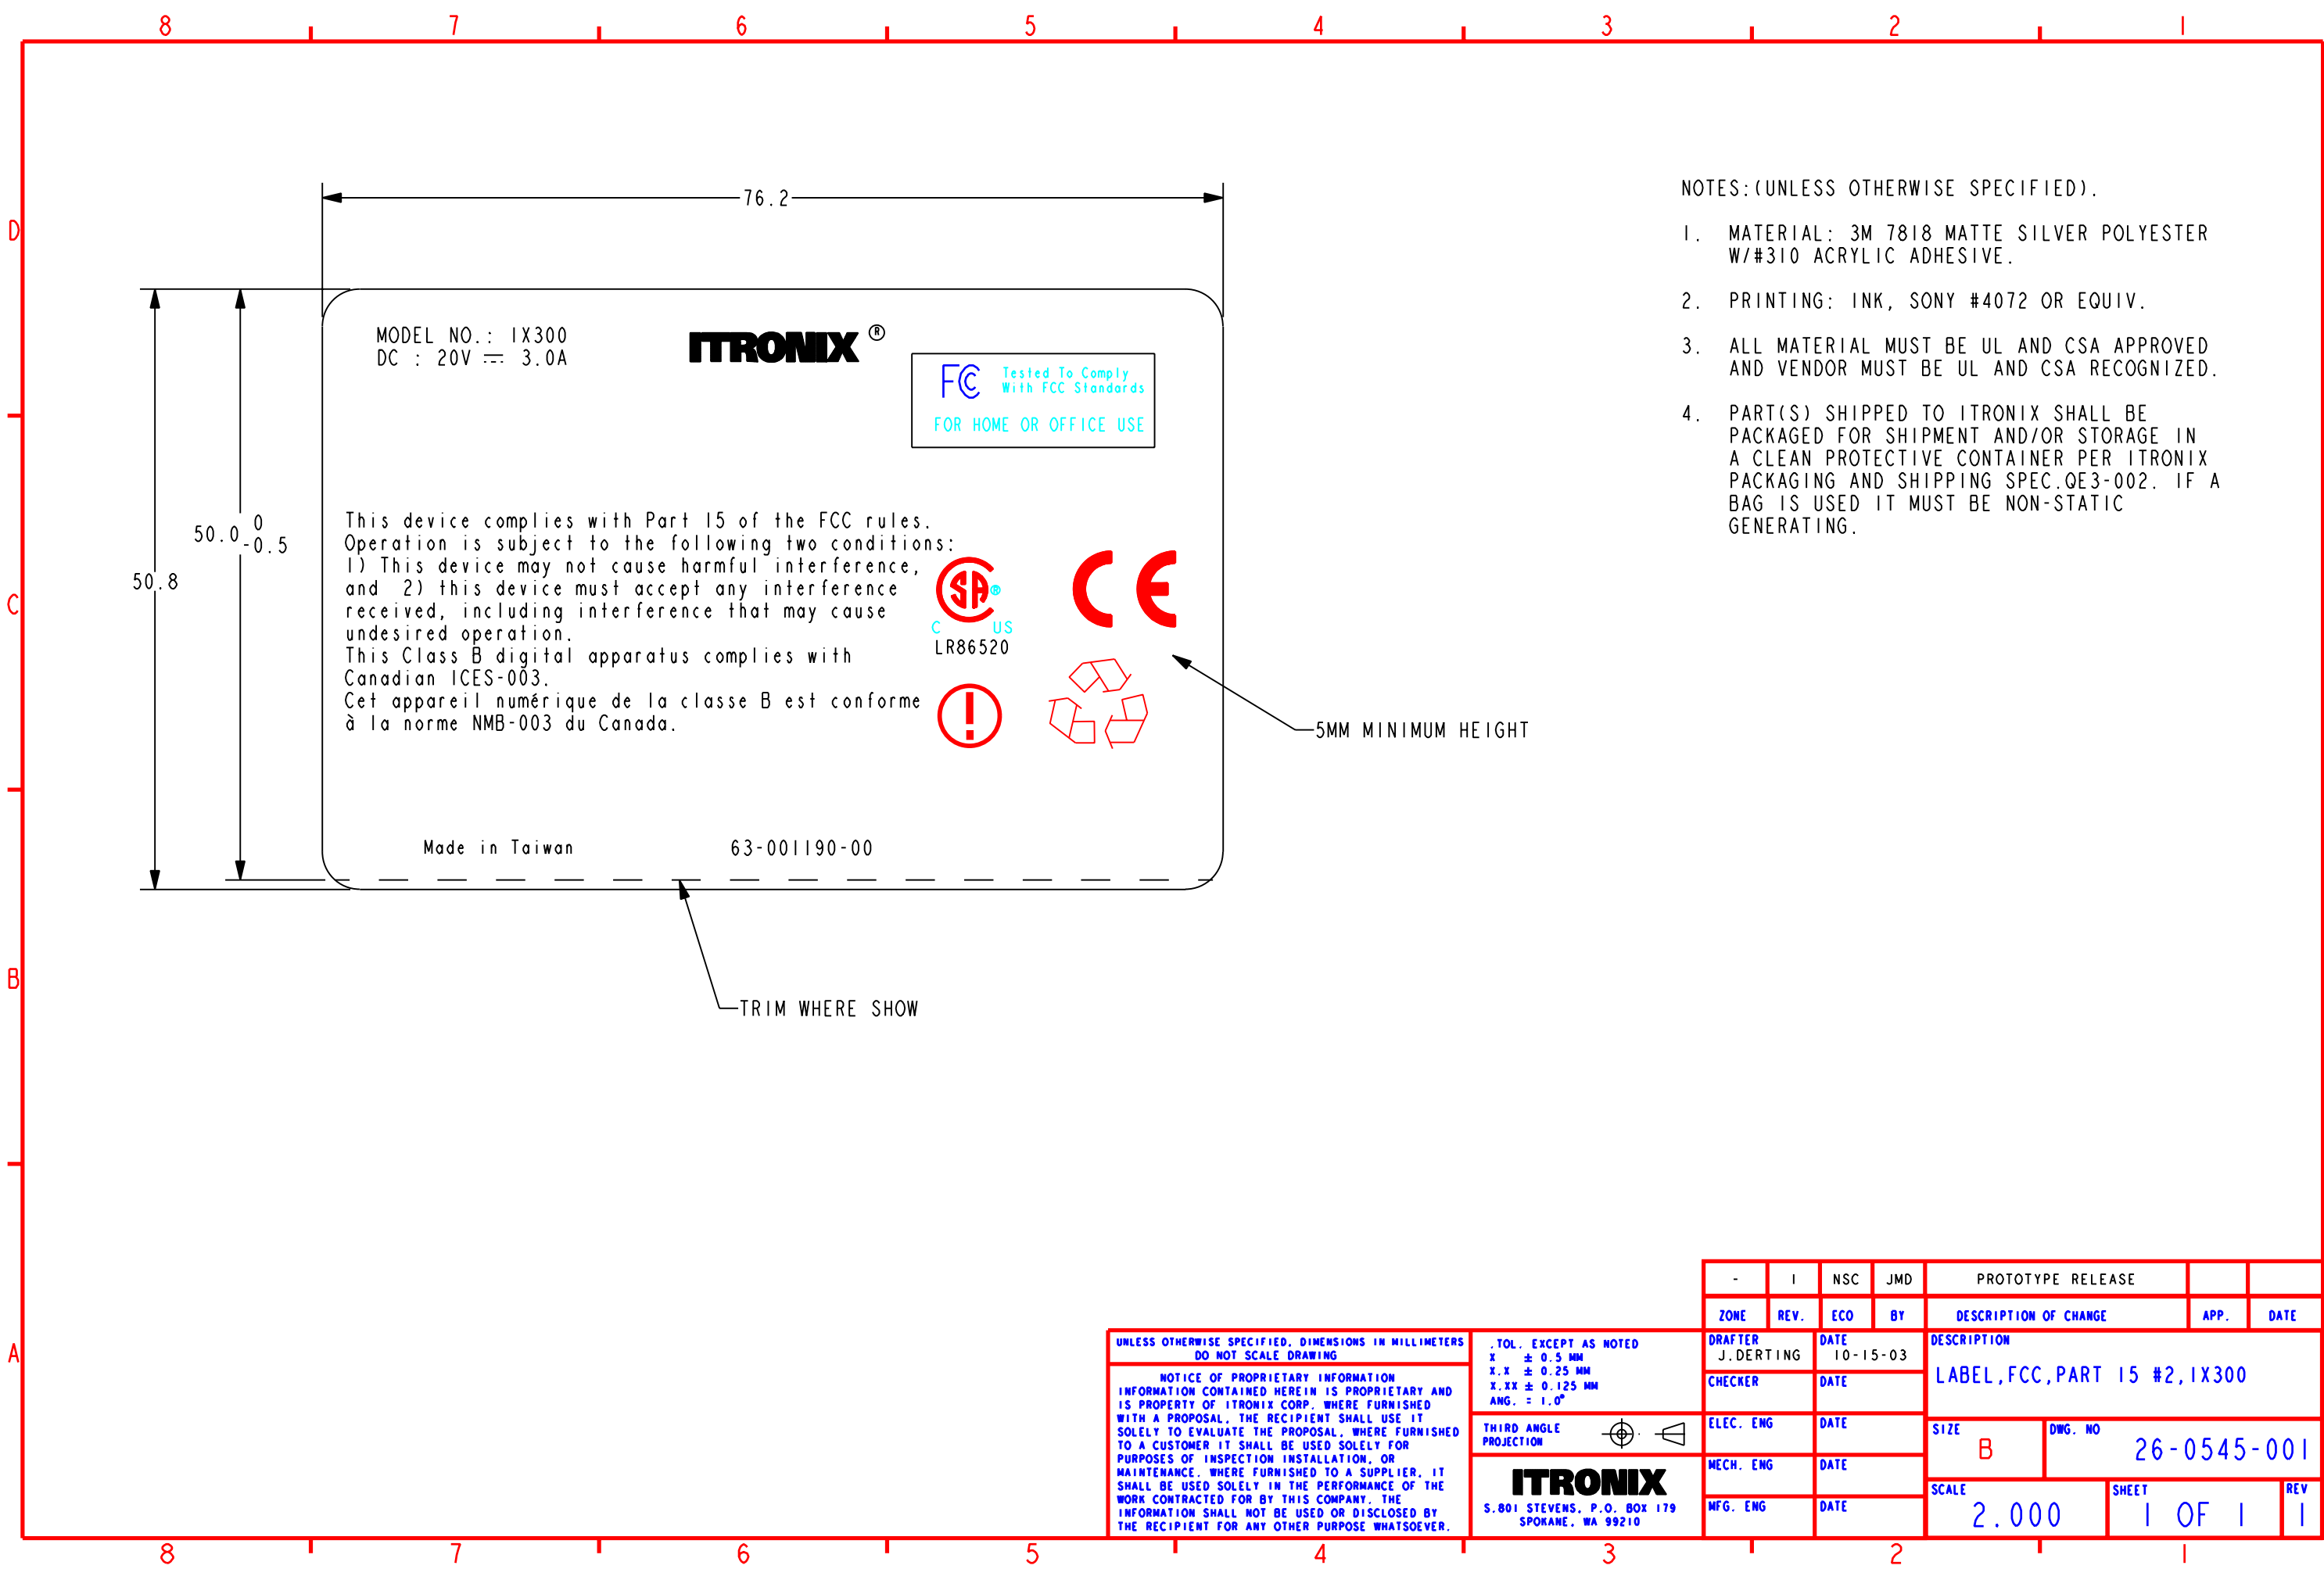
8 7 6 5 4 3 2 1

D

C

B

A

76.2

50.8

$50.0^{0}_{-0.5}$

MODEL NO.: IX300
DC : 20V ⎓ 3.0A

ITRONIX ®

FC Tested To Comply With FCC Standards
FOR HOME OR OFFICE USE

This device complies with Part 15 of the FCC rules. Operation is subject to the following two conditions: 1) This device may not cause harmful interference, and 2) this device must accept any interference received, including interference that may cause undesired operation.
This Class B digital apparatus complies with Canadian ICES-003.
Cet appareil numérique de la classe B est conforme à la norme NMB-003 du Canada.

SP ® C US
LR86520

CE

!

5MM MINIMUM HEIGHT

Made in Taiwan

63-001190-00

TRIM WHERE SHOW

NOTES:(UNLESS OTHERWISE SPECIFIED).

1. MATERIAL: 3M 7818 MATTE SILVER POLYESTER W/#310 ACRYLIC ADHESIVE.

2. PRINTING: INK, SONY #4072 OR EQUIV.

3. ALL MATERIAL MUST BE UL AND CSA APPROVED AND VENDOR MUST BE UL AND CSA RECOGNIZED.

4. PART(S) SHIPPED TO ITRONIX SHALL BE PACKAGED FOR SHIPMENT AND/OR STORAGE IN A CLEAN PROTECTIVE CONTAINER PER ITRONIX PACKAGING AND SHIPPING SPEC.QE3-002. IF A BAG IS USED IT MUST BE NON-STATIC GENERATING.

| - | 1 | NSC | JMD | PROTOTYPE RELEASE | | |
|---|---|---|---|---|---|---|
| ZONE | REV. | ECO | BY | DESCRIPTION OF CHANGE | APP. | DATE |

UNLESS OTHERWISE SPECIFIED, DIMENSIONS IN MILLIMETERS
DO NOT SCALE DRAWING

NOTICE OF PROPRIETARY INFORMATION
INFORMATION CONTAINED HEREIN IS PROPRIETARY AND IS PROPERTY OF ITRONIX CORP. WHERE FURNISHED WITH A PROPOSAL, THE RECIPIENT SHALL USE IT SOLELY TO EVALUATE THE PROPOSAL. WHERE FURNISHED TO A CUSTOMER IT SHALL BE USED SOLELY FOR PURPOSES OF INSPECTION INSTALLATION, OR MAINTENANCE. WHERE FURNISHED TO A SUPPLIER, IT SHALL BE USED SOLELY IN THE PERFORMANCE OF THE WORK CONTRACTED FOR BY THIS COMPANY. THE INFORMATION SHALL NOT BE USED OR DISCLOSED BY THE RECIPIENT FOR ANY OTHER PURPOSE WHATSOEVER.

.TOL. EXCEPT AS NOTED
X ± 0.5 MM
X.X ± 0.25 MM
X.XX ± 0.125 MM
ANG. = 1.0°

THIRD ANGLE PROJECTION

ITRONIX
S.801 STEVENS, P.O. BOX 179
SPOKANE, WA 99210

DRAFTER J.DERTING
DATE 10-15-03
CHECKER
DATE
ELEC. ENG
DATE
MECH. ENG
DATE
MFG. ENG
DATE

DESCRIPTION
LABEL,FCC,PART 15 #2,IX300

SIZE B
DWG. NO 26-0545-001
SCALE 2.000
SHEET 1 OF 1
REV 1